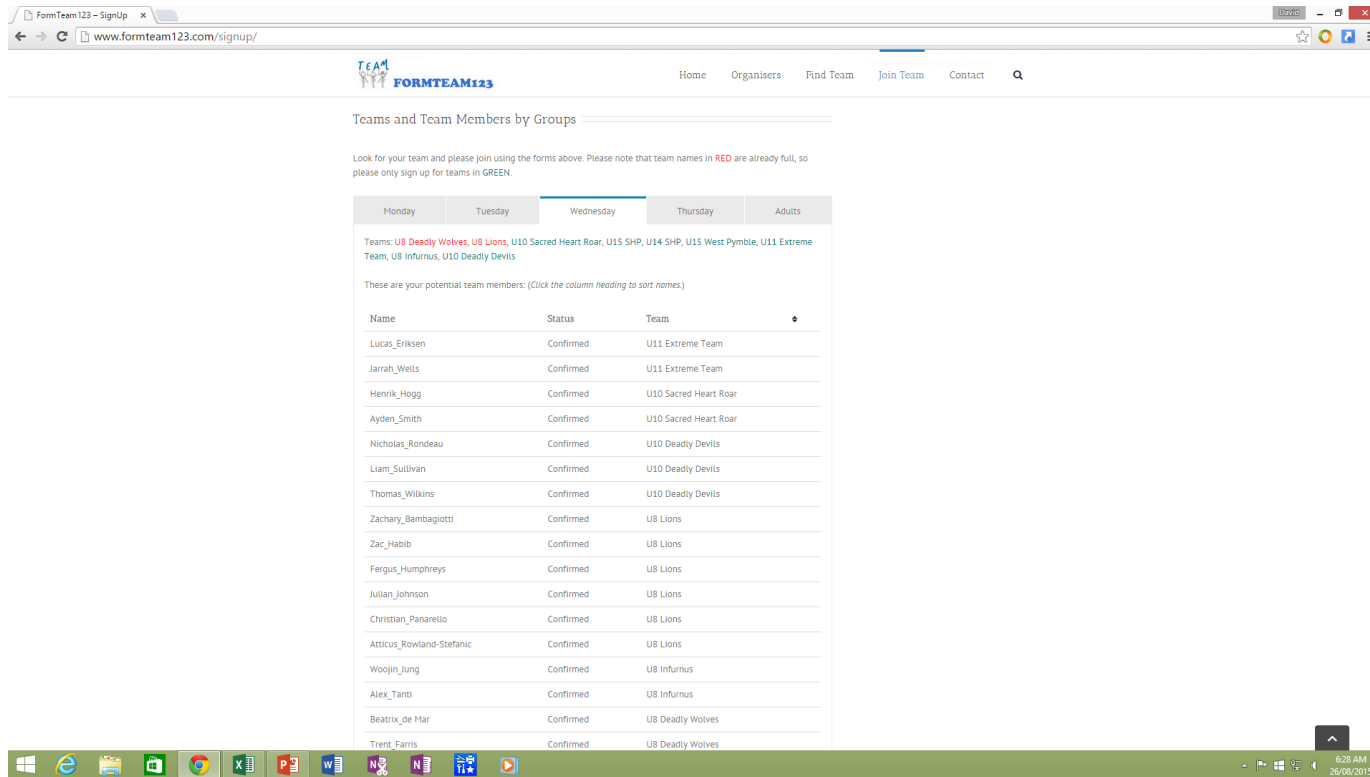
FormTeam123 – SignUp ×

David

www.formteam123.com/signup/

TEAM FORMTEAM123

Home Organisers Find Team Join Team Contact

Teams and Team Members by Groups

Look for your team and please join using the forms above. Please note that team names in RED are already full, so please only sign up for teams in GREEN.

Monday Tuesday Wednesday Thursday Adults

Teams: U8 Deadly Wolves, U8 Lions, U10 Sacred Heart Roar, U15 SHP, U14 SHP, U15 West Pymble, U11 Extreme Team, U8 Infurnus, U10 Deadly Devils

These are your potential team members: (*Click the column heading to sort names.*)

| Name | Status | Team |
|---|---|---|
| Lucas_Eriksen | Confirmed | U11 Extreme Team |
| Jarrah_Wells | Confirmed | U11 Extreme Team |
| Henrik_Hogg | Confirmed | U10 Sacred Heart Roar |
| Ayden_Smith | Confirmed | U10 Sacred Heart Roar |
| Nicholas_Rondeau | Confirmed | U10 Deadly Devils |
| Liam_Sullivan | Confirmed | U10 Deadly Devils |
| Thomas_Wilkins | Confirmed | U10 Deadly Devils |
| Zachary_Bambagiotti | Confirmed | U8 Lions |
| Zac_Habib | Confirmed | U8 Lions |
| Fergus_Humphreys | Confirmed | U8 Lions |
| Julian_Johnson | Confirmed | U8 Lions |
| Christian_Panarello | Confirmed | U8 Lions |
| Atticus_Rowland-Stefanic | Confirmed | U8 Lions |
| Woojin_Jung | Confirmed | U8 Infurnus |
| Alex_Tanti | Confirmed | U8 Infurnus |
| Beatrix_de Mar | Confirmed | U8 Deadly Wolves |
| Trent_Farris | Confirmed | U8 Deadly Wolves |

6:28 AM
26/08/201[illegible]